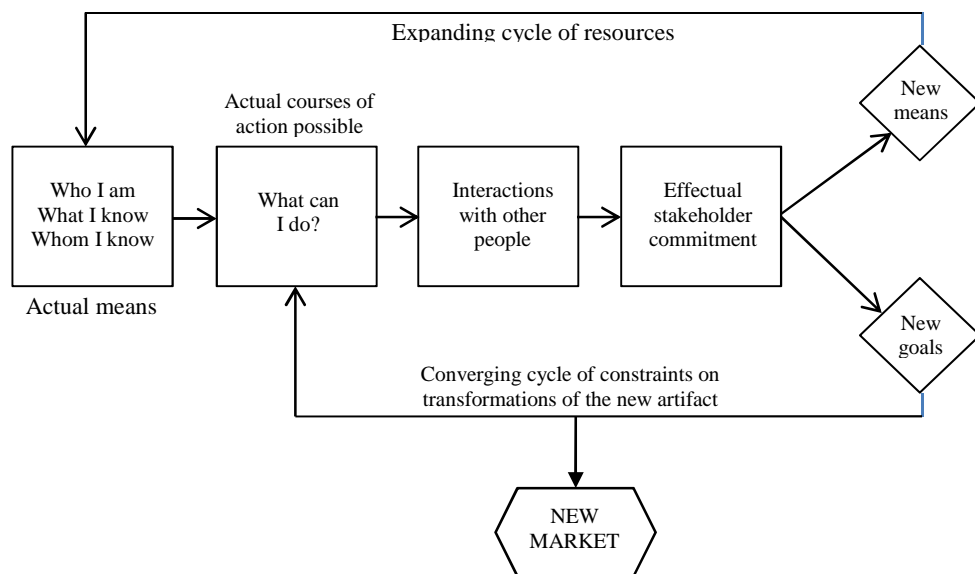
Expanding cycle of resources

Actual courses of action possible

Who I am
What I know
Whom I know

Actual means

What can I do?

Interactions with other people

Effectual stakeholder commitment

New means

New goals

Converging cycle of constraints on transformations of the new artifact

NEW MARKET